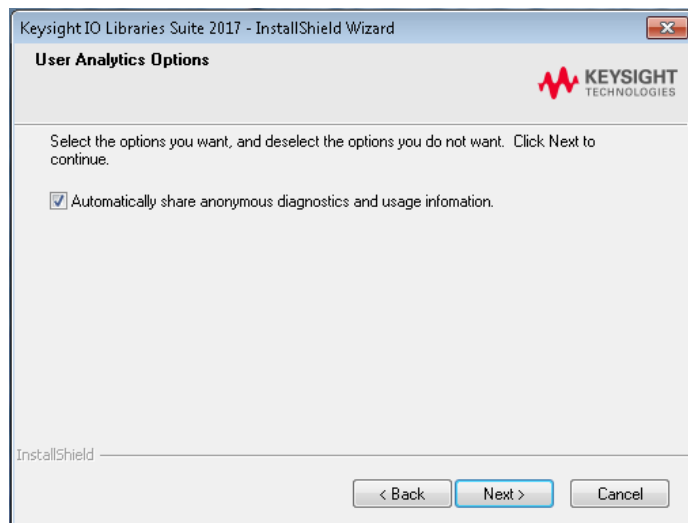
Keysight IO Libraries Suite 2017 - InstallShield Wizard

User Analytics Options

KEYSIGHT TECHNOLOGIES

Select the options you want, and deselect the options you do not want. Click Next to continue.

Automatically share anonymous diagnostics and usage infomation.

InstallShield

< Back

Next >

Cancel